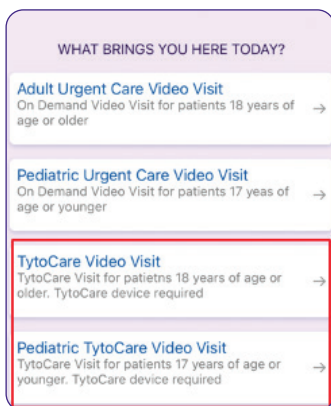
WHAT BRINGS YOU HERE TODAY?

Adult Urgent Care Video Visit
On Demand Video Visit for patients 18 years of age or older →

Pediatric Urgent Care Video Visit
On Demand Video Visit for patients 17 yeas of age or younger →

TytoCare Video Visit
TytoCare Visit for patietns 18 years of age or older. TytoCare device required →

Pediatric TytoCare Video Visit
TytoCare Visit for patients 17 years of age or younger. TytoCare device required →